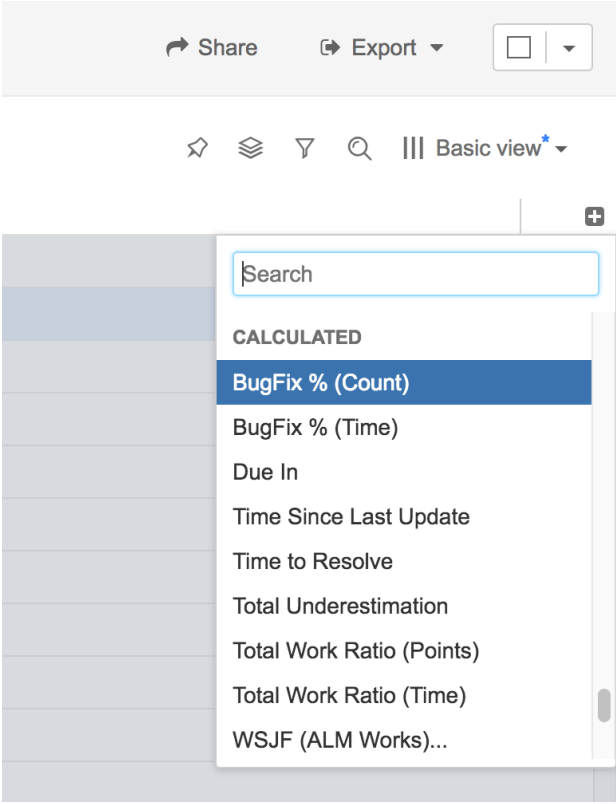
Share
Export
Basic view*
Search
CALCULATED
BugFix % (Count)
BugFix % (Time)
Due In
Time Since Last Update
Time to Resolve
Total Underestimation
Total Work Ratio (Points)
Total Work Ratio (Time)
WSJF (ALM Works)...